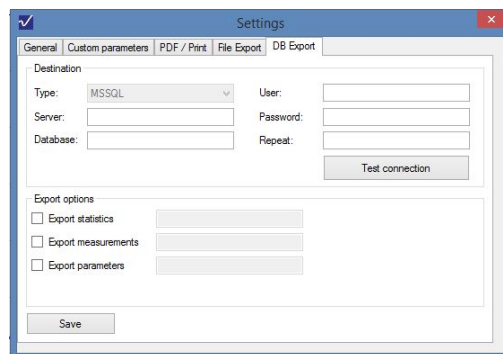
Settings

General | Custom parameters | PDF / Print | File Export | DB Export

Destination

Type: MSSQL

Server:

Database:

User:

Password:

Repeat:

Test connection

Export options

Export statistics

Export measurements

Export parameters

Save